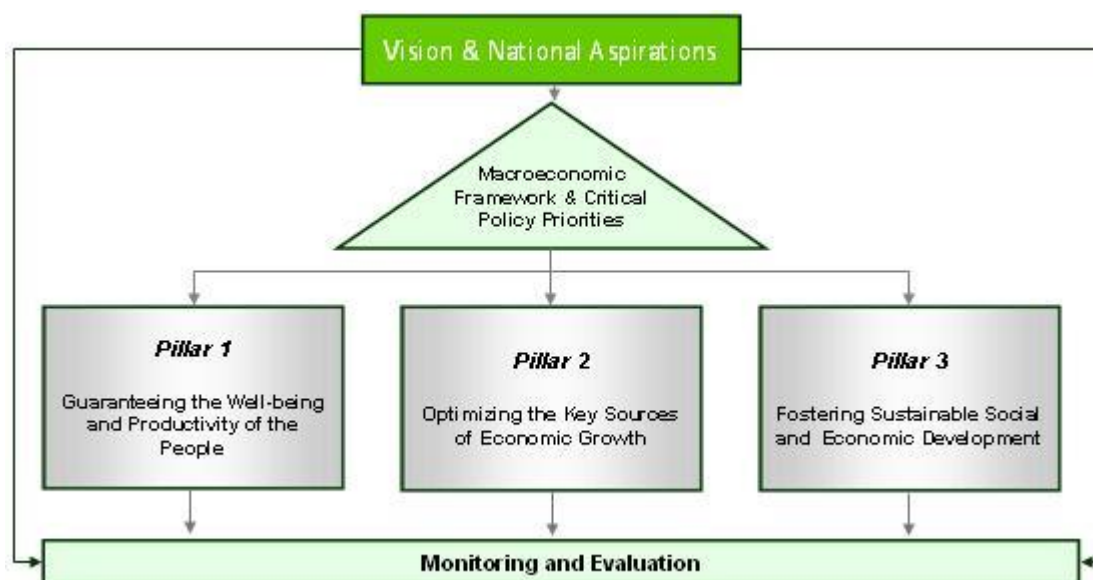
Vision & National Aspirations

Macroeconomic Framework & Critical Policy Priorities

Pillar 1

Guaranteeing the Well-being and Productivity of the People

Pillar 2

Optimizing the Key Sources of Economic Growth

Pillar 3

Fostering Sustainable Social and Economic Development

Monitoring and Evaluation